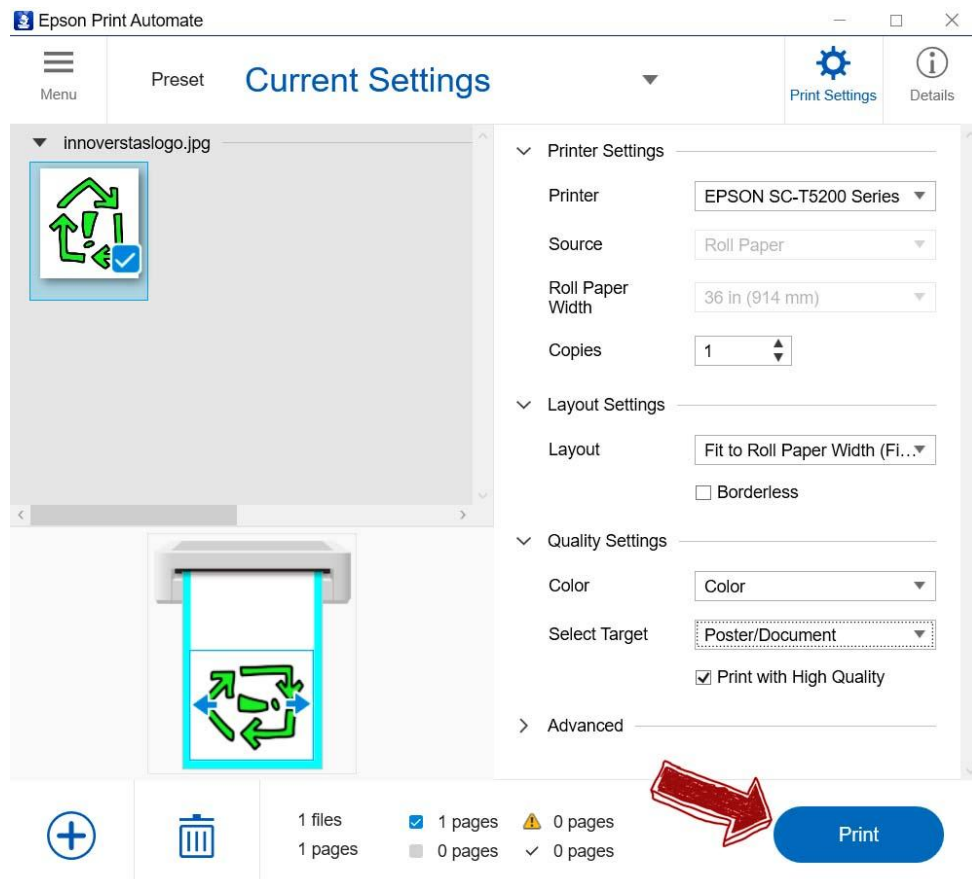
Epson Print Automate

Menu

Preset

Current Settings

Print Settings

Details

innoverstaslogo.jpg

Printer Settings

Printer

EPSON SC-T5200 Series

Source

Roll Paper

Roll Paper Width

36 in (914 mm)

Copies

1

Layout Settings

Layout

Fit to Roll Paper Width (Fi...

Borderless

Quality Settings

Color

Color

Select Target

Poster/Document

Print with High Quality

Advanced

1 files
1 pages

1 pages
0 pages

0 pages
0 pages

Print